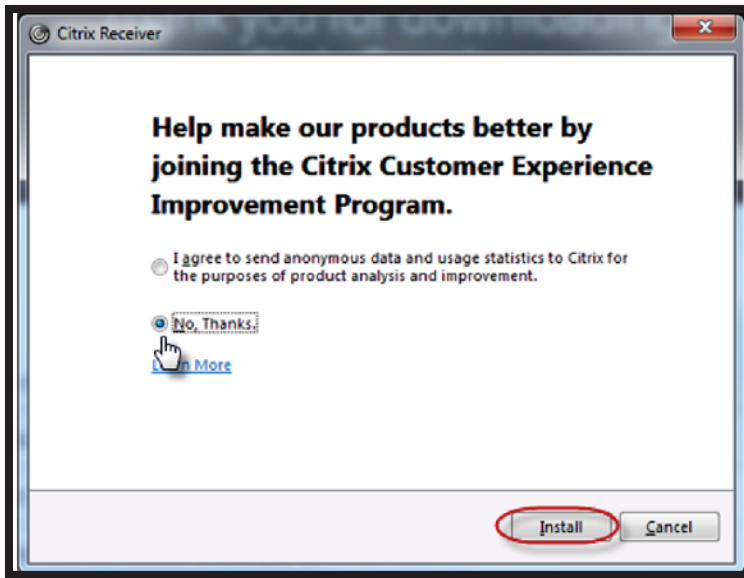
Citrix Receiver

Help make our products better by joining the Citrix Customer Experience Improvement Program.

I agree to send anonymous data and usage statistics to Citrix for the purposes of product analysis and improvement.

No, Thanks.

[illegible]n More

Install

Cancel